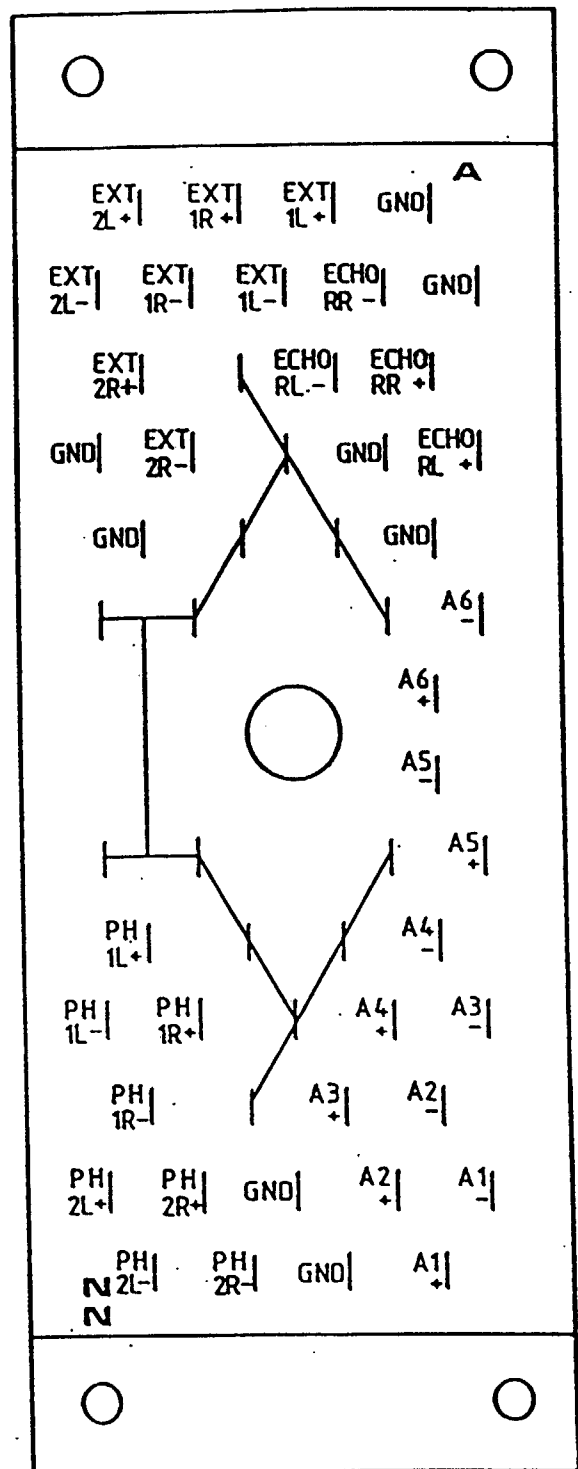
A

EXT 2L+ EXT 1R+ EXT 1L+ GND

EXT 2L- EXT 1R- EXT 1L- ECHO RR- GND

EXT 2R+ ECHO RL- ECHO RR+

GND EXT 2R- GND ECHO RL+

GND GND

A6 -

A6 +

A5 -

A5 +

PH 1L+ A4 -

PH 1L- PH 1R+ A4 + A3 -

PH 1R- A3 + A2 -

PH 2L+ PH 2R+ GND A2 + A1 -

N PH 2L- PH 2R- GND A1 +

N